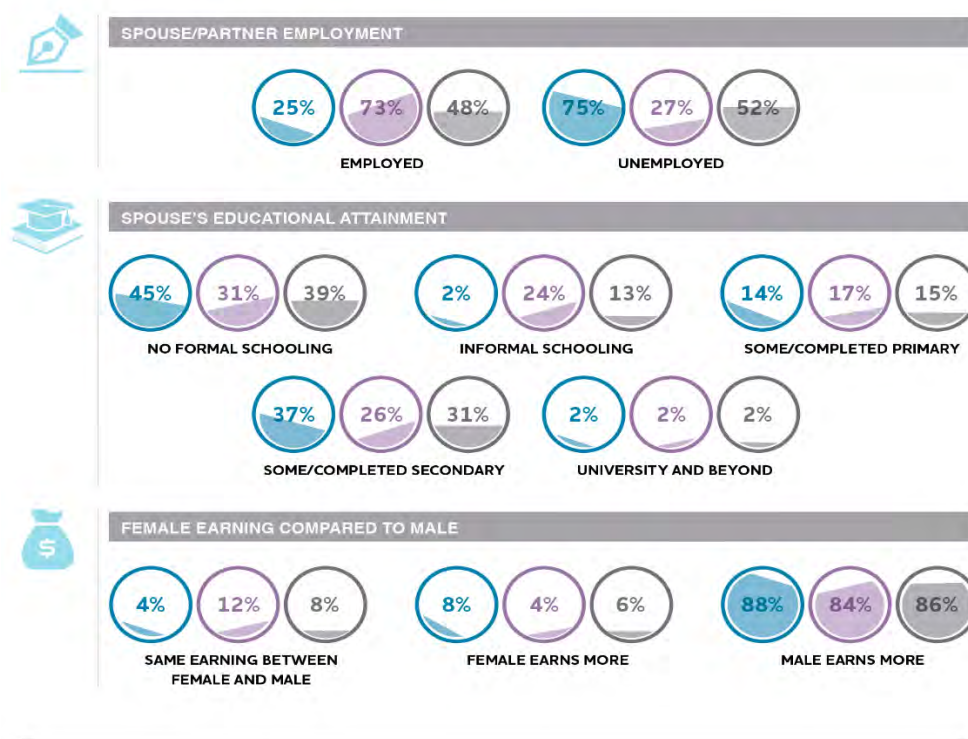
SPOUSE/PARTNER EMPLOYMENT

25% 73% 48%
EMPLOYED

75% 27% 52%
UNEMPLOYED

SPOUSE'S EDUCATIONAL ATTAINMENT

45% 31% 39%
NO FORMAL SCHOOLING

2% 24% 13%
INFORMAL SCHOOLING

14% 17% 15%
SOME/COMPLETED PRIMARY

37% 26% 31%
SOME/COMPLETED SECONDARY

2% 2% 2%
UNIVERSITY AND BEYOND

FEMALE EARNING COMPARED TO MALE

4% 12% 8%
SAME EARNING BETWEEN FEMALE AND MALE

8% 4% 6%
FEMALE EARNS MORE

88% 84% 86%
MALE EARNS MORE